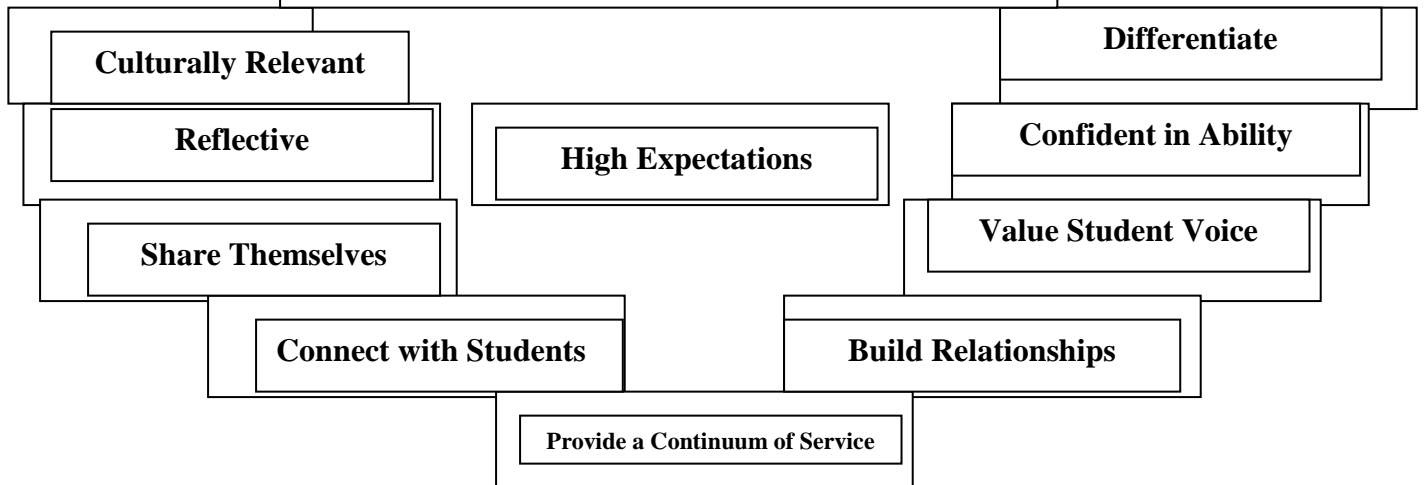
Culturally Relevant

Differentiate

Reflective

High Expectations

Confident in Ability

Share Themselves

Value Student Voice

Connect with Students

Build Relationships

Provide a Continuum of Service